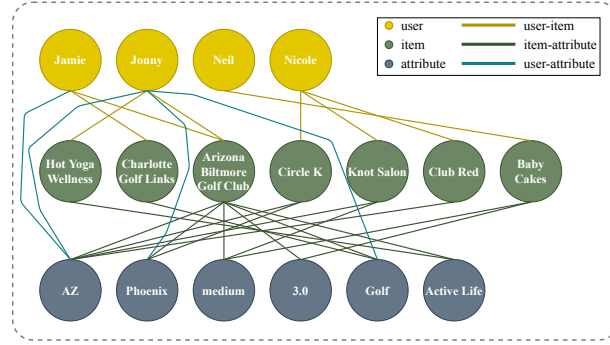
user
item
attribute
user-item
item-attribute
user-attribute

Jamie
Jonny
Neil
Nicole

Hot Yoga Wellness
Charlotte Golf Links
Arizona Biltmore Golf Club
Circle K
Knot Salon
Club Red
Baby Cakes

AZ
Phoenix
medium
3.0
Golf
Active Life